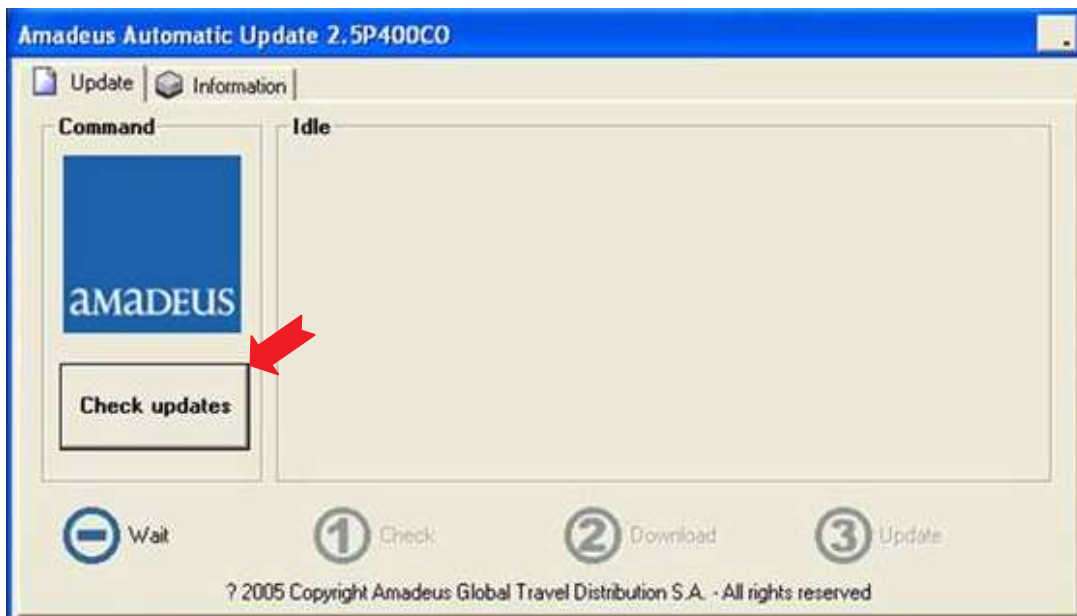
Amadeus Automatic Update 2.5P400CO

Update | Information

Command

Idle

aMaDEUS

Check updates

Wait

1 Check

2 Download

3 Update

? 2005 Copyright Amadeus Global Travel Distribution S.A. - All rights reserved